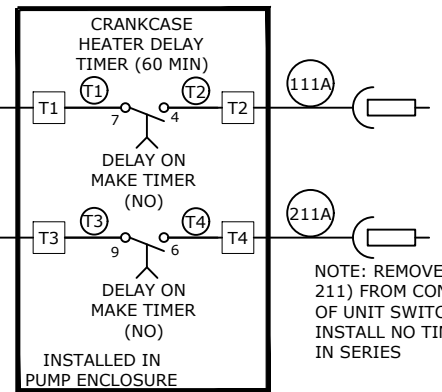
CRANKCASE HEATER DELAY TIMER (60 MIN)

T1

T1

7

4

T2

T2

111A

DELAY ON MAKE TIMER (NO)

T3

T3

9

6

T4

T4

211A

DELAY ON MAKE TIMER (NO)

NOTE: REMOVE 211) FROM CON OF UNIT SWITC INSTALL NO TIM IN SERIES

INSTALLED IN PUMP ENCLOSURE